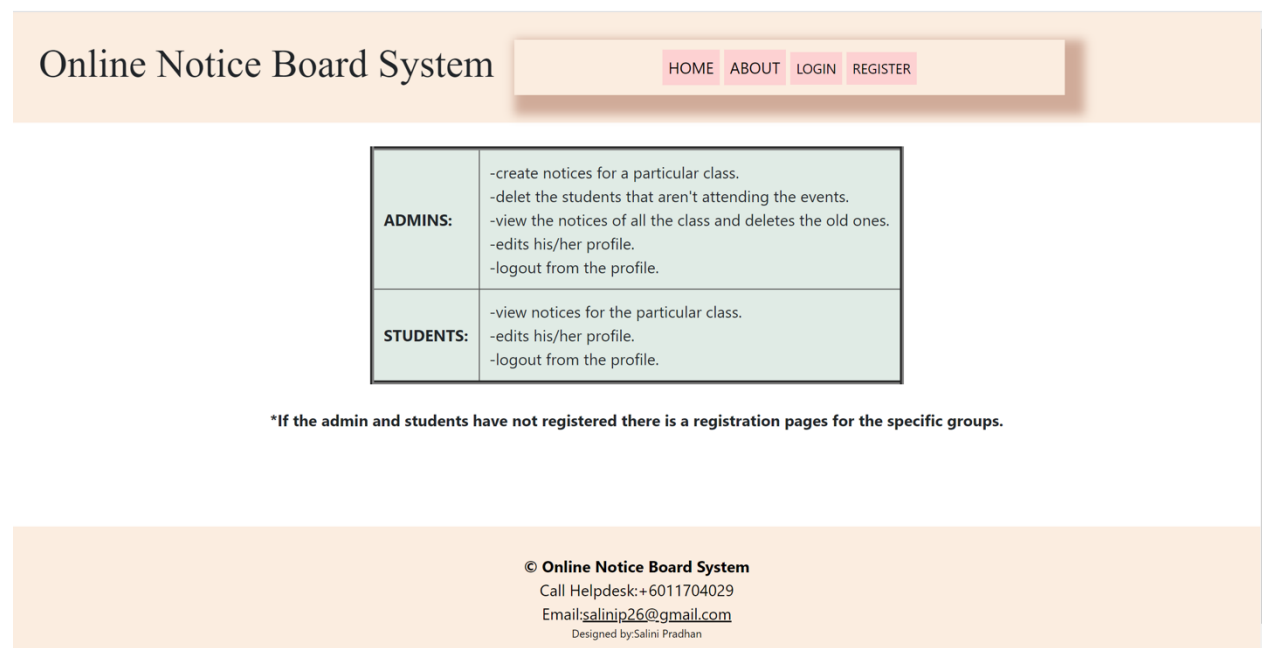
Online Notice Board System

HOME ABOUT LOGIN REGISTER

| ADMINS: | -create notices for a particular class.<br>-delet the students that aren't attending the events.<br>-view the notices of all the class and deletes the old ones.<br>-edits his/her profile.<br>-logout from the profile. |
|---|---|
| STUDENTS: | -view notices for the particular class.<br>-edits his/her profile.<br>-logout from the profile. |

*If the admin and students have not registered there is a registration pages for the specific groups.

© Online Notice Board System
Call Helpdesk:+6011704029
Email:salinip26@gmail.com
Designed by:Salini Pradhan